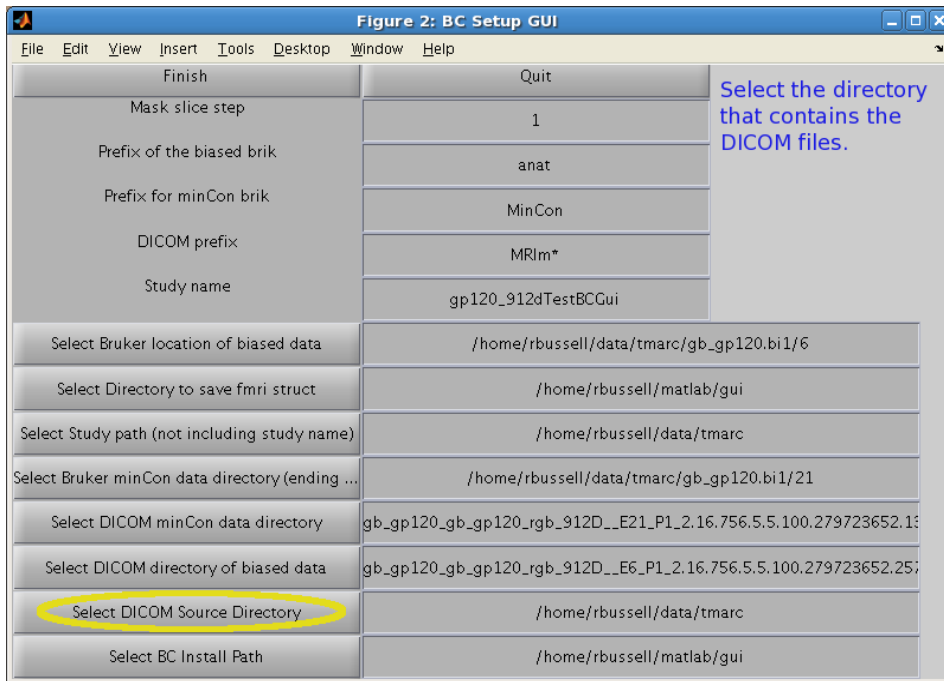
Figure 2: BC Setup GUI

File Edit View Insert Tools Desktop Window Help

Finish
Quit
Select the directory that contains the DICOM files.

Mask slice step
1
Prefix of the biased brik
anat
Prefix for minCon brik
MinCon
DICOM prefix
MRIm*
Study name
gp120_912dTestBCGui

Select Bruker location of biased data
/home/rbussell/data/tmarc/gb_gp120.bi1/6
Select Directory to save fmri struct
/home/rbussell/matlab/gui
Select Study path (not including study name)
/home/rbussell/data/tmarc
Select Bruker minCon data directory (ending ...
/home/rbussell/data/tmarc/gb_gp120.bi1/21
Select DICOM minCon data directory
gb_gp120_gb_gp120_rgb_912D__E21_P1_2.16.756.5.5.100.279723652.13
Select DICOM directory of biased data
gb_gp120_gb_gp120_rgb_912D__E6_P1_2.16.756.5.5.100.279723652.257
Select DICOM Source Directory
/home/rbussell/data/tmarc
Select BC Install Path
/home/rbussell/matlab/gui